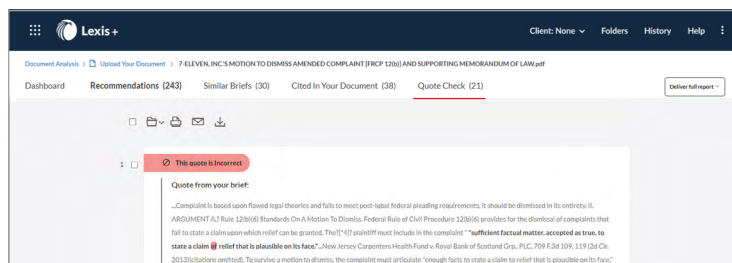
Lexis+

Client: None ⌄ Folders History Help

Document Analysis > Upload Your Document > 7-ELEVEN, INC'S MOTION TO DISMISS AMENDED COMPLAINT [FRCP 12(b)] AND SUPPORTING MEMORANDUM OF LAW.pdf

Dashboard Recommendations (243) Similar Briefs (30) Cited In Your Document (38) Quote Check (21)

Deliver full report

1 This quote is Incorrect

Quote from your brief:

...Complaint is based upon flawed legal theories and fails to meet post-Iqbal federal pleading requirements, it should be dismissed in its entirety. II. ARGUMENT A.? Rule 12(b)(6) Standards On A Motion To Dismiss. Federal Rule of Civil Procedure 12(b)(6) provides for the dismissal of complaints that fail to state a claim upon which relief can be granted. The?[*4]? plaintiff must include in the complaint " "sufficient factual matter, accepted as true, to state a claim at relief that is plausible on its face."...New Jersey Carpenters Health Fund v. Royal Bank of Scotland Grp., PLC, 709 F.3d 109, 119 (2d Cir. 2013)(citations omitted). To survive a motion to dismiss, the complaint must articulate "enough facts to state a claim to relief that is plausible on its face."